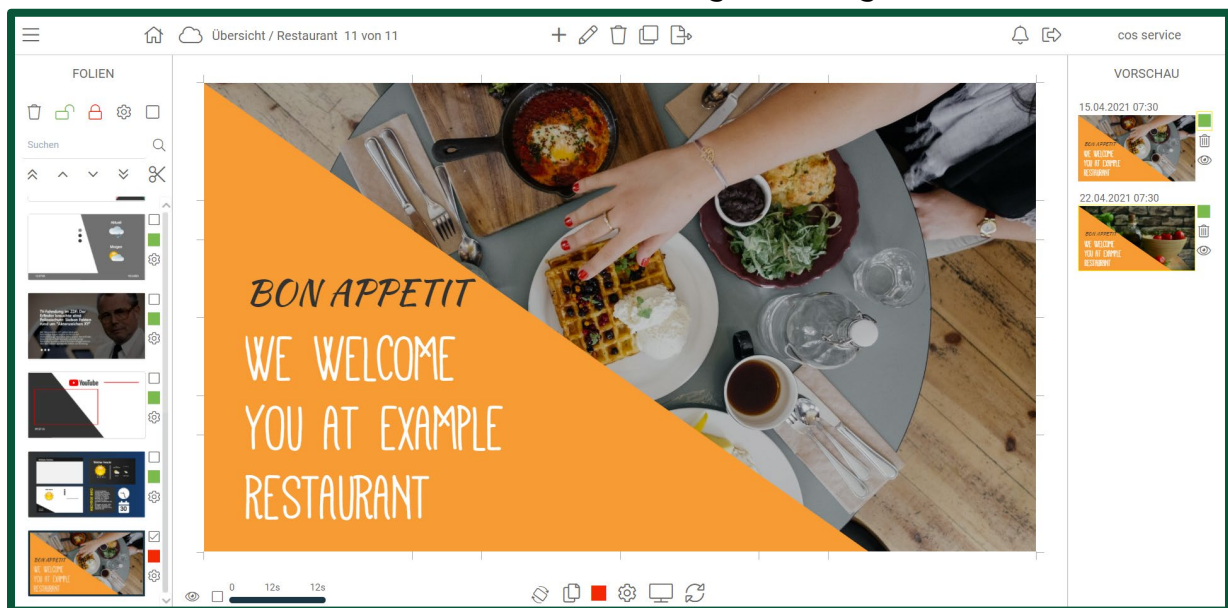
Übersicht / Restaurant 11 von 11

cos service

FOLIEN

Suchen

YouTube

BON APPETIT
WE WELCOME YOU AT EXAMPLE RESTAURANT

BON APPETIT
WE WELCOME YOU AT EXAMPLE RESTAURANT

VORSCHAU

15.04.2021 07:30

BON APPETIT
WE WELCOME YOU AT EXAMPLE RESTAURANT

22.04.2021 07:30

BON APPETIT
WE WELCOME YOU AT EXAMPLE RESTAURANT

0 12s 12s